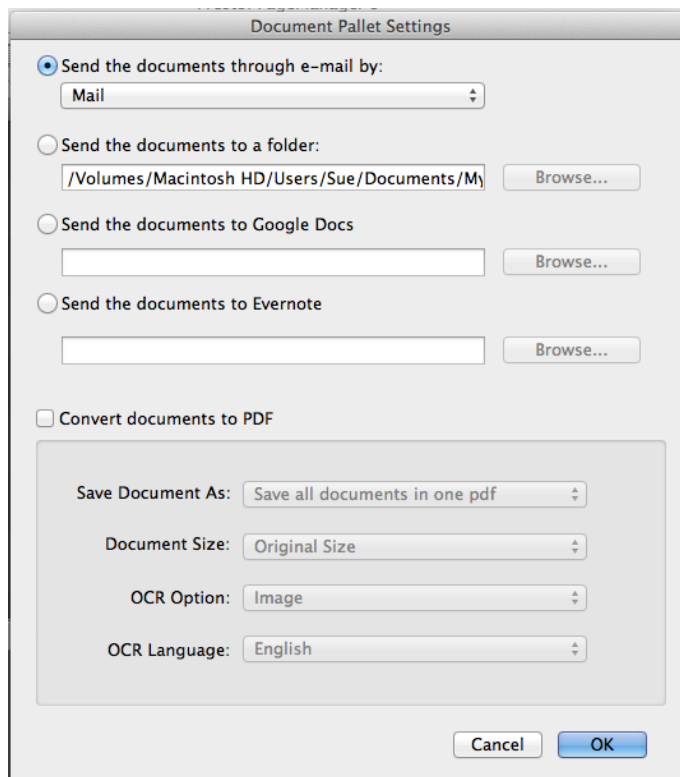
Document Pallet Settings

Send the documents through e-mail by:

Mail

Send the documents to a folder:

/Volumes/Macintosh HD/Users/Sue/Documents/My

Browse...

Send the documents to Google Docs

Browse...

Send the documents to Evernote

Browse...

Convert documents to PDF

Save Document As: Save all documents in one pdf

Document Size: Original Size

OCR Option: Image

OCR Language: English

Cancel

OK